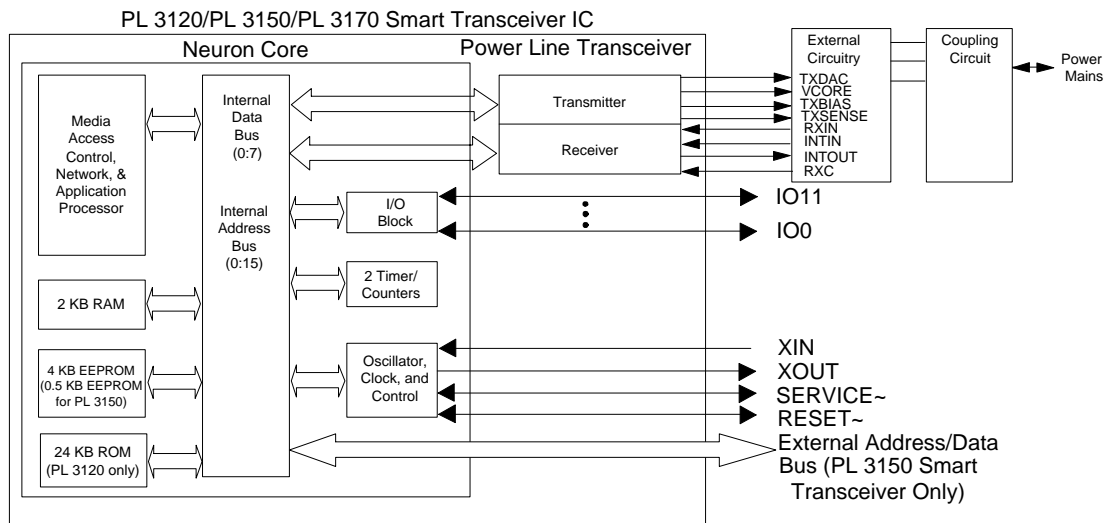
PL 3120/PL 3150/PL 3170 Smart Transceiver IC

Neuron Core

Power Line Transceiver

Media Access Control, Network, & Application Processor

Internal Data Bus (0:7)

Internal Address Bus (0:15)

Transmitter

Receiver

I/O Block

2 Timer/ Counters

Oscillator, Clock, and Control

2 KB RAM

4 KB EEPROM (0.5 KB EEPROM for PL 3150)

24 KB ROM (PL 3120 only)

External Circuitry

TXDAC
VCORE
TXBIAS
TXSENSE
RXIN
INTIN
INTOUT
RXC

Coupling Circuit

Power Mains

IO11

IO0

XIN
XOUT
SERVICE~
RESET~

External Address/Data Bus (PL 3150 Smart Transceiver Only)